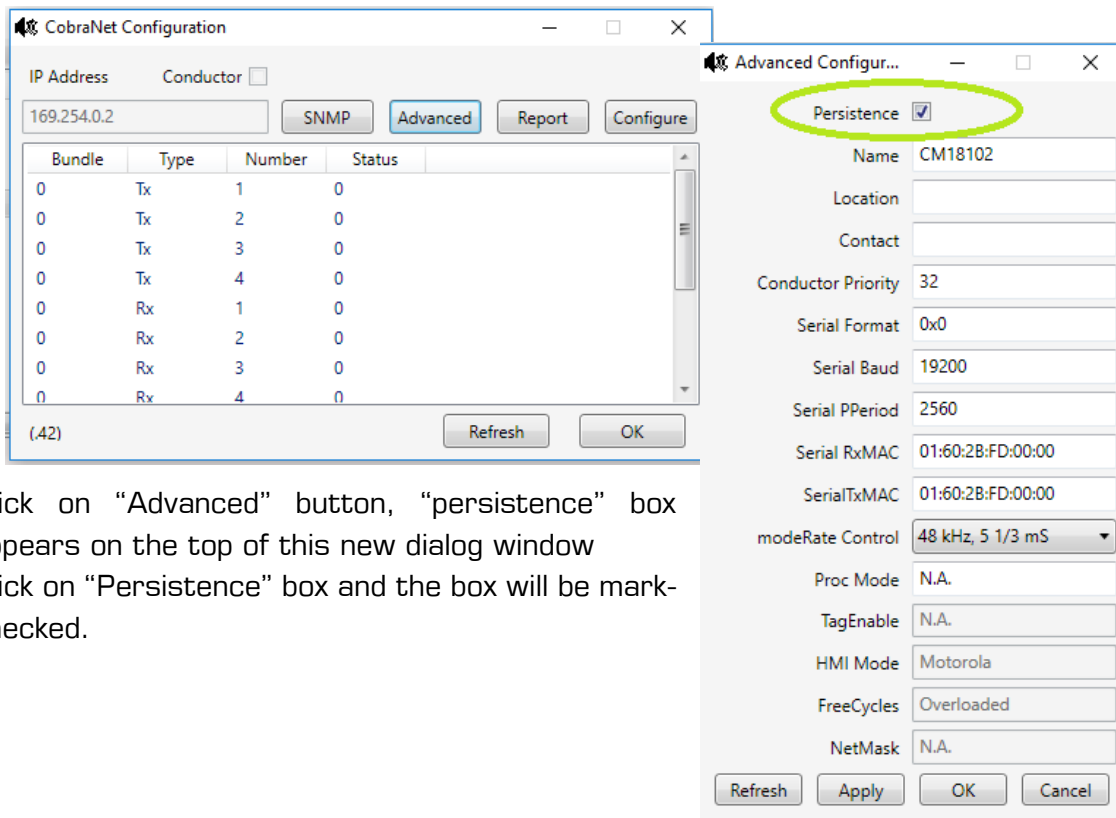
CobraNet Configuration

IP Address Conductor

169.254.0.2

SNMP Advanced Report Configure

| Bundle | Type | Number | Status |
|---|---|---|---|
| 0 | Tx | 1 | 0 |
| 0 | Tx | 2 | 0 |
| 0 | Tx | 3 | 0 |
| 0 | Tx | 4 | 0 |
| 0 | Rx | 1 | 0 |
| 0 | Rx | 2 | 0 |
| 0 | Rx | 3 | 0 |
| 0 | Rx | 4 | 0 |

(.42) Refresh OK

ick on "Advanced" button, "persistence" box ppears on the top of this new dialog window ick on "Persistence" box and the box will be markecked.

Advanced Configur...

Persistence
Name CM18102
Location
Contact
Conductor Priority 32
Serial Format 0x0
Serial Baud 19200
Serial PPeriod 2560
Serial RxMAC 01:60:2B:FD:00:00
SerialTxMAC 01:60:2B:FD:00:00
modeRate Control 48 kHz, 5 1/3 mS
Proc Mode N.A.
TagEnable N.A.
HMI Mode Motorola
FreeCycles Overloaded
NetMask N.A.

Refresh Apply OK Cancel